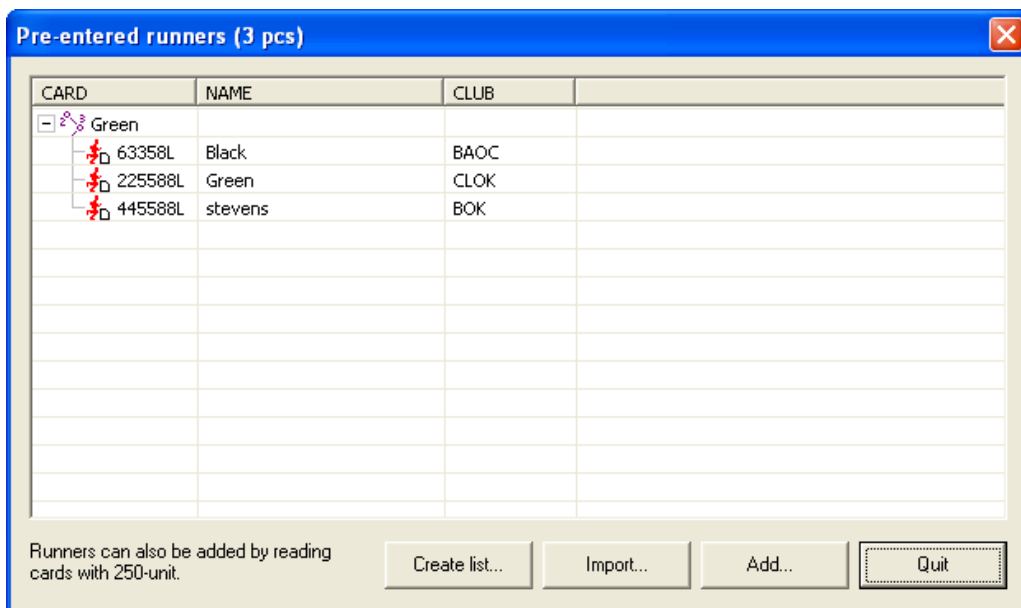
Pre-entered runners (3 pcs)

| CARD | NAME | CLUB |
|---|---|---|
| Green | | |
| 63358L | Black | BAOC |
| 225588L | Green | CLOK |
| 445588L | stevens | BOK |

Runners can also be added by reading cards with 250-unit.

Create list... Import... Add... Quit